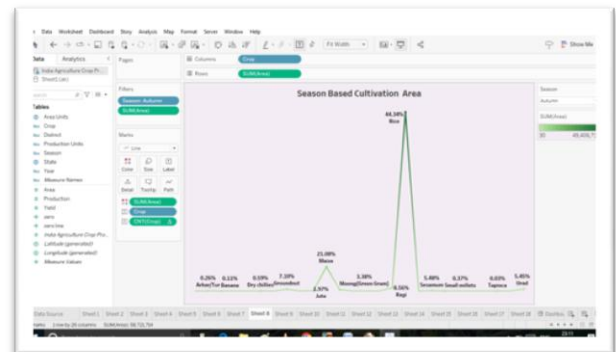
Data Worksheet Dashboard Story Analysis Map Format Server Window Help

Fit Width

Show Me

Data Analytics

India Agriculture Crop Pr...

Sheet1 (arc)

Pages

Columns Crop

Rows SUM(Area)

Tables

Area Units

Crop

District

Production Units

Season

State

Year

Measure Names

Area

Production

Yield

zero

zero line

India Agriculture Crop Pro...

Latitude (generated)

Longitude (generated)

Measure Values

Filters

Season: Autumn

SUM(Area)

Marks

Line

Color Size Label

Detail Tooltip Path

SUM(Area)

Crop

CNT(Crop)

Season Based Cultivation Area

Season

Autumn

SUM(Area)

48,409,7

44.34%
Rice

25.00%
Maize

0.26% Arhar/Tur
0.11% Banana
0.59% Dry chillies
7.20% Groundnut
2.97% Jute
3.38% Moong(Green Gram)
0.16% Ragi
5.40% Sesamum
0.37% Small millets
0.03% Tapioca
5.45% Urad

Data Source Sheet 1 Sheet 2 Sheet 3 Sheet 4 Sheet 5 Sheet 6 Sheet 7 Sheet 8 Sheet 9 Sheet 10 Sheet 11 Sheet 12 Sheet 13 Sheet 14 Sheet 15 Sheet 16 Sheet 17 Sheet 18

1 row by 26 columns SUM(Area): 98,721,764